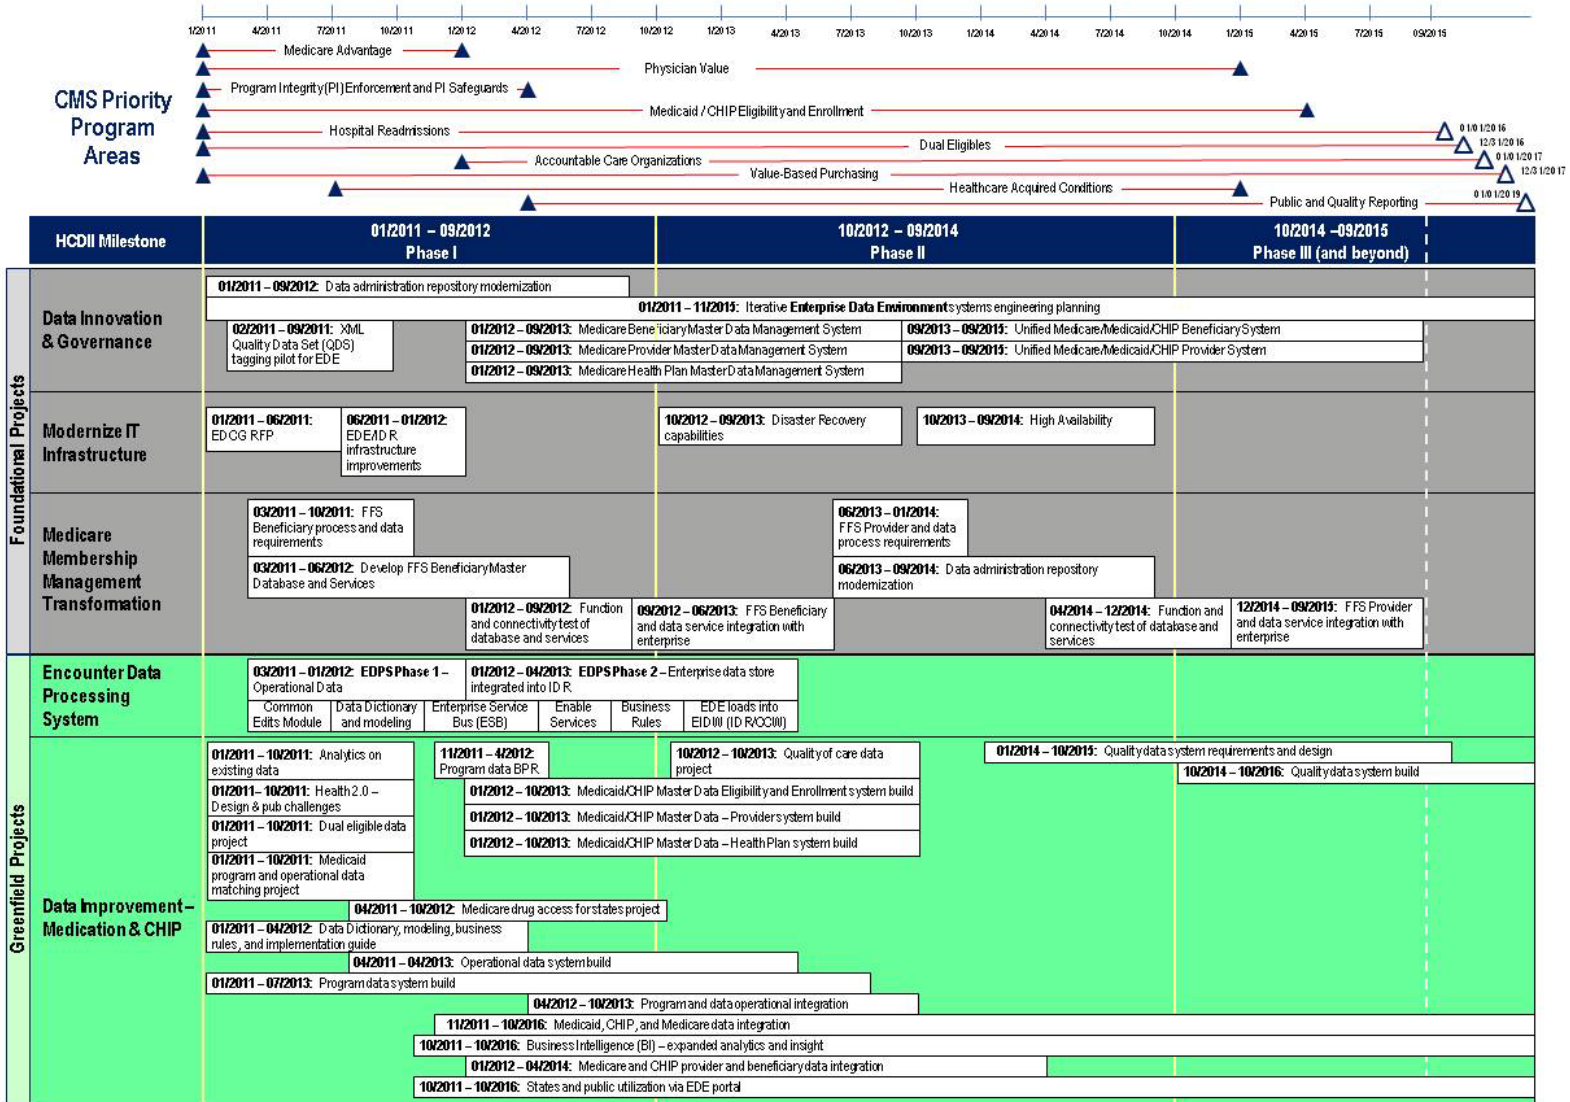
1/2011 4/2011 7/2011 10/2011 1/2012 4/2012 7/2012 10/2012 1/2013 4/2013 7/2013 10/2013 1/2014 4/2014 7/2014 10/2014 1/2015 4/2015 7/2015 09/2015

CMS Priority Program Areas

Medicare Advantage
Physician Value
Program Integrity (PI) Enforcement and PI Safeguards
Medicaid / CHIP Eligibility and Enrollment
Hospital Readmissions
01/01/2016
Dual Eligibles
12/31/2016
Accountable Care Organizations
01/01/2017
Value-Based Purchasing
12/31/2017
Healthcare Acquired Conditions
01/01/2019
Public and Quality Reporting

HCDII Milestone
01/2011 – 09/2012 Phase I
10/2012 – 09/2014 Phase II
10/2014 –09/2015 Phase III (and beyond)

Foundational Projects

Data Innovation & Governance
01/2011 – 09/2012: Data administration repository modernization
01/2011 – 11/2015: Iterative Enterprise Data Environment systems engineering planning
02/2011 – 09/2011: XML Quality Data Set (QDS) tagging pilot for EDE
01/2012 – 09/2013: Medicare Beneficiary Master Data Management System
09/2013 – 09/2015: Unified Medicare/Medicaid/CHIP Beneficiary System
01/2012 – 09/2013: Medicare Provider Master Data Management System
09/2013 – 09/2015: Unified Medicare/Medicaid/CHIP Provider System
01/2012 – 09/2013: Medicare Health Plan Master Data Management System

Modernize IT Infrastructure
01/2011 – 06/2011: EDCG RFP
06/2011 – 01/2012: EDE/DR infrastructure improvements
10/2012 – 09/2013: Disaster Recovery capabilities
10/2013 – 09/2014: High Availability

Medicare Membership Management Transformation
03/2011 – 10/2011: FFS Beneficiary process and data requirements
06/2013 – 01/2014: FFS Provider and data process requirements
03/2011 – 06/2012: Develop FFS Beneficiary Master Database and Services
06/2013 – 09/2014: Data administration repository modernization
01/2012 – 09/2012: Function and connectivity test of database and services
09/2012 – 06/2013: FFS Beneficiary and data service integration with enterprise
04/2014 – 12/2014: Function and connectivity test of database and services
12/2014 – 09/2015: FFS Provider and data service integration with enterprise

Greenfield Projects

Encounter Data Processing System
03/2011 – 01/2012: EDPS Phase 1 – Operational Data
01/2012 – 04/2013: EDPS Phase 2 – Enterprise data store integrated into IDR
Common Edits Module
Data Dictionary and modeling
Enterprise Service Bus (ESB)
Enable Services
Business Rules
EDE loads into EIDW (IDR/OCW)

Data Improvement – Medication & CHIP
01/2011 – 10/2011: Analytics on existing data
11/2011 – 4/2012: Program data BPR
10/2012 – 10/2013: Quality of care data project
01/2014 – 10/2015: Quality data system requirements and design
10/2014 – 10/2016: Quality data system build
01/2011 – 10/2011: Health 2.0 – Design & pub challenges
01/2012 – 10/2013: Medicaid/CHIP Master Data Eligibility and Enrollment system build
01/2011 – 10/2011: Dual eligible data project
01/2012 – 10/2013: Medicaid/CHIP Master Data – Providers system build
01/2012 – 10/2013: Medicaid/CHIP Master Data – Health Plan system build
01/2011 – 10/2011: Medicaid program and operational data matching project
04/2011 – 10/2012: Medicare drug access for states project
01/2011 – 04/2012: Data Dictionary, modeling, business rules, and implementation guide
04/2011 – 04/2013: Operational data system build
01/2011 – 07/2013: Program data system build
04/2012 – 10/2013: Program and data operational integration
11/2011 – 10/2016: Medicaid, CHIP, and Medicare data integration
10/2011 – 10/2016: Business Intelligence (BI) – expanded analytics and insight
01/2012 – 04/2014: Medicare and CHIP provider and beneficiary data integration
10/2011 – 10/2016: States and public utilization via EDE portal